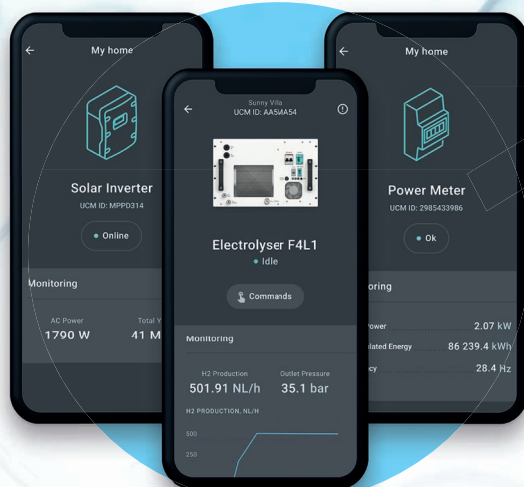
←
My home

Solar Inverter
UCM ID: MPPD314

Online

Monitoring

AC Power
1790 W

Total Y
41 M

←
Sunny Villa
UCM ID: AA5MA54

Electrolyser F4L1
Idle

Commands

Monitoring

H2 Production
501.91 NL/h

Outlet Pressure
35.1 bar

H2 PRODUCTION, NL/H

500

250

←
My home

Power Meter
UCM ID: 2985433986

Ok

oring

ower
2.07 kW

ulated Energy
86 239.4 kWh

cy
28.4 Hz